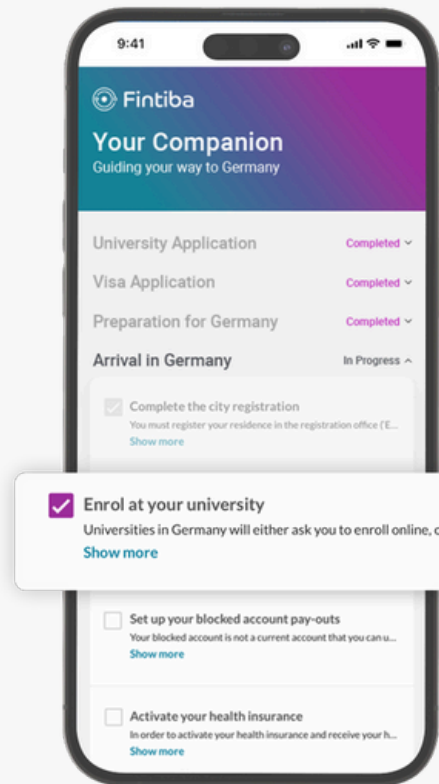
9:41

Fintiba

Your Companion
Guiding your way to Germany

University Application Completed

Visa Application Completed

Preparation for Germany Completed

Arrival in Germany In Progress

Complete the city registration
You must register your residence in the registration office ('E...
Show more

Enrol at your university
Universities in Germany will either ask you to enroll online, c
Show more

Set up your blocked account pay-outs
Your blocked account is not a current account that you can u...
Show more

Activate your health insurance
In order to activate your health insurance and receive your h...
Show more